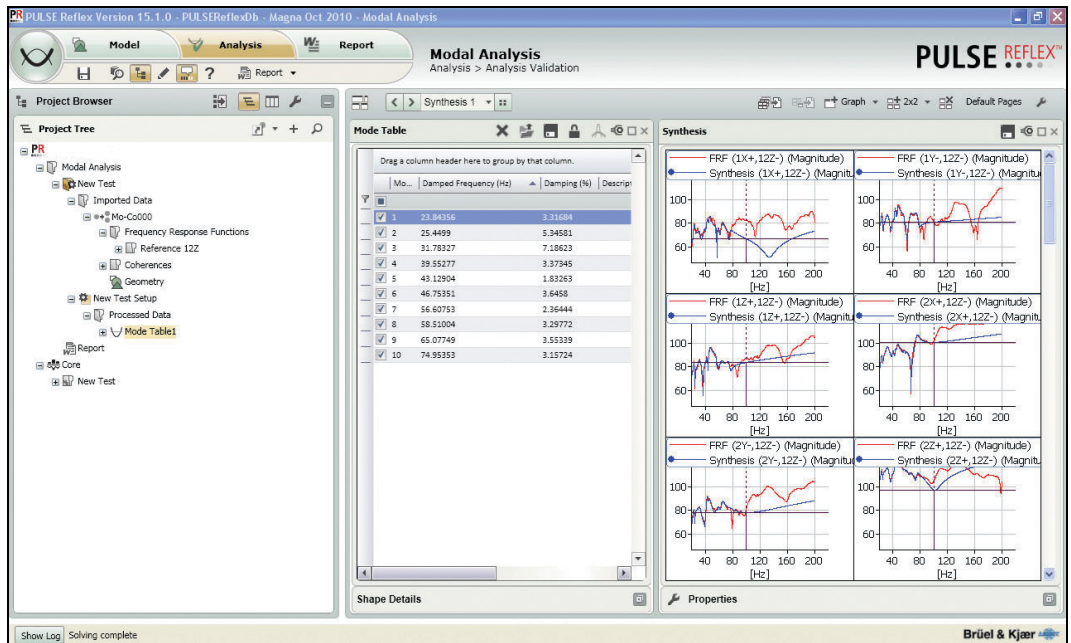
PR PULSE Reflex Version 15.1.0 - PULSEReflexDb - Magna Oct 2010 - Modal Analysis

Model
Analysis
Report
Report ▾

Modal Analysis
Analysis > Analysis Validation

PULSE REFLEX™

Project Browser

Project Tree

PR
Modal Analysis
New Test
Imported Data
Mo-Co000
Frequency Response Functions
Reference 12Z
Coherences
Geometry
New Test Setup
Processed Data
Mode Table1
Report
Core
New Test

Synthesis 1

Graph ▾ 2x2 ▾ Default Pages

Mode Table

Drag a column header here to group by that column.

| Mo... | Damped Frequency (Hz) | Damping (%) | Descript |
|---|---|---|---|
| 1 | 23.84356 | 3.31684 | |
| 2 | 25.4499 | 5.34581 | |
| 3 | 31.78327 | 7.18623 | |
| 4 | 39.55277 | 3.37345 | |
| 5 | 43.12904 | 1.83263 | |
| 6 | 46.75351 | 3.6458 | |
| 7 | 56.60753 | 2.36444 | |
| 8 | 58.51004 | 3.29772 | |
| 9 | 65.07749 | 3.55339 | |
| 10 | 74.95353 | 3.15724 | |

Synthesis

FRF (1X+,12Z-) (Magnitude)
Synthesis (1X+,12Z-) (Magnitu
100
80
60
40 80 120 160 200
[Hz]

FRF (1Y-,12Z-) (Magnitude)
Synthesis (1Y-,12Z-) (Magnitu
100
80
60
40 80 120 160 200
[Hz]

FRF (1Z+,12Z-) (Magnitude)
Synthesis (1Z+,12Z-) (Magnitu
100
80
60
40 80 120 160 200
[Hz]

FRF (2X+,12Z-) (Magnitude)
Synthesis (2X+,12Z-) (Magnitu
100
80
60
40 80 120 160 200
[Hz]

FRF (2Y-,12Z-) (Magnitude)
Synthesis (2Y-,12Z-) (Magnitu
100
80
60
40 80 120 160 200
[Hz]

FRF (2Z+,12Z-) (Magnitude)
Synthesis (2Z+,12Z-) (Magnitu
100
80
60
40 80 120 160 200
[Hz]

Shape Details

Properties

Show Log Solving complete

Brüel & Kjær